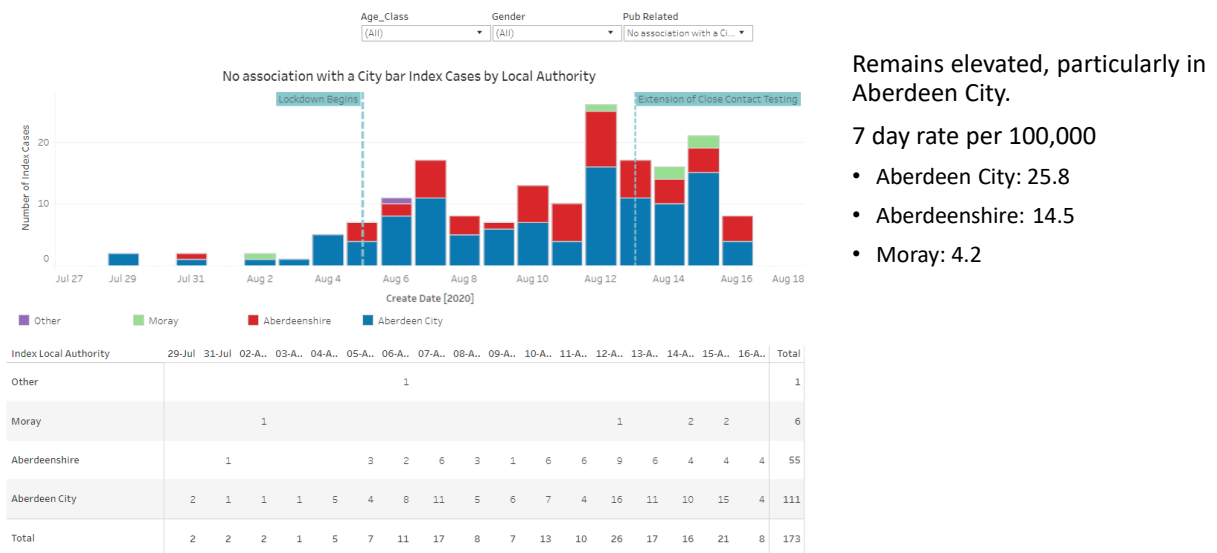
Age_Class
(All)
Gender
(All)
Pub Related
No association with a Ci...

No association with a City bar Index Cases by Local Authority

Lockdown Begins
Extension of Close Contact Testing

Number of Index Cases
20
10
0

Jul 27 Jul 29 Jul 31 Aug 2 Aug 4 Aug 6 Aug 8 Aug 10 Aug 12 Aug 14 Aug 16 Aug 18
Create Date [2020]

Other Moray Aberdeenshire Aberdeen City

| Index Local Authority | 29-Jul | 31-Jul | 02-A.. | 03-A.. | 04-A.. | 05-A.. | 06-A.. | 07-A.. | 08-A.. | 09-A.. | 10-A.. | 11-A.. | 12-A.. | 13-A.. | 14-A.. | 15-A.. | 16-A.. | Total |
|---|---|---|---|---|---|---|---|---|---|---|---|---|---|---|---|---|---|---|
| Other | | | | | | | 1 | | | | | | | | | | | 1 |
| Moray | | | 1 | | | | | | | | | | 1 | | 2 | 2 | | 6 |
| Aberdeenshire | | 1 | | | | 3 | 2 | 6 | 3 | 1 | 6 | 6 | 9 | 6 | 4 | 4 | 4 | 55 |
| Aberdeen City | 2 | 1 | 1 | 1 | 5 | 4 | 8 | 11 | 5 | 6 | 7 | 4 | 16 | 11 | 10 | 15 | 4 | 111 |
| Total | 2 | 2 | 2 | 1 | 5 | 7 | 11 | 17 | 8 | 7 | 13 | 10 | 26 | 17 | 16 | 21 | 8 | 173 |

Remains elevated, particularly in Aberdeen City.

7 day rate per 100,000

• Aberdeen City: 25.8
• Aberdeenshire: 14.5
• Moray: 4.2